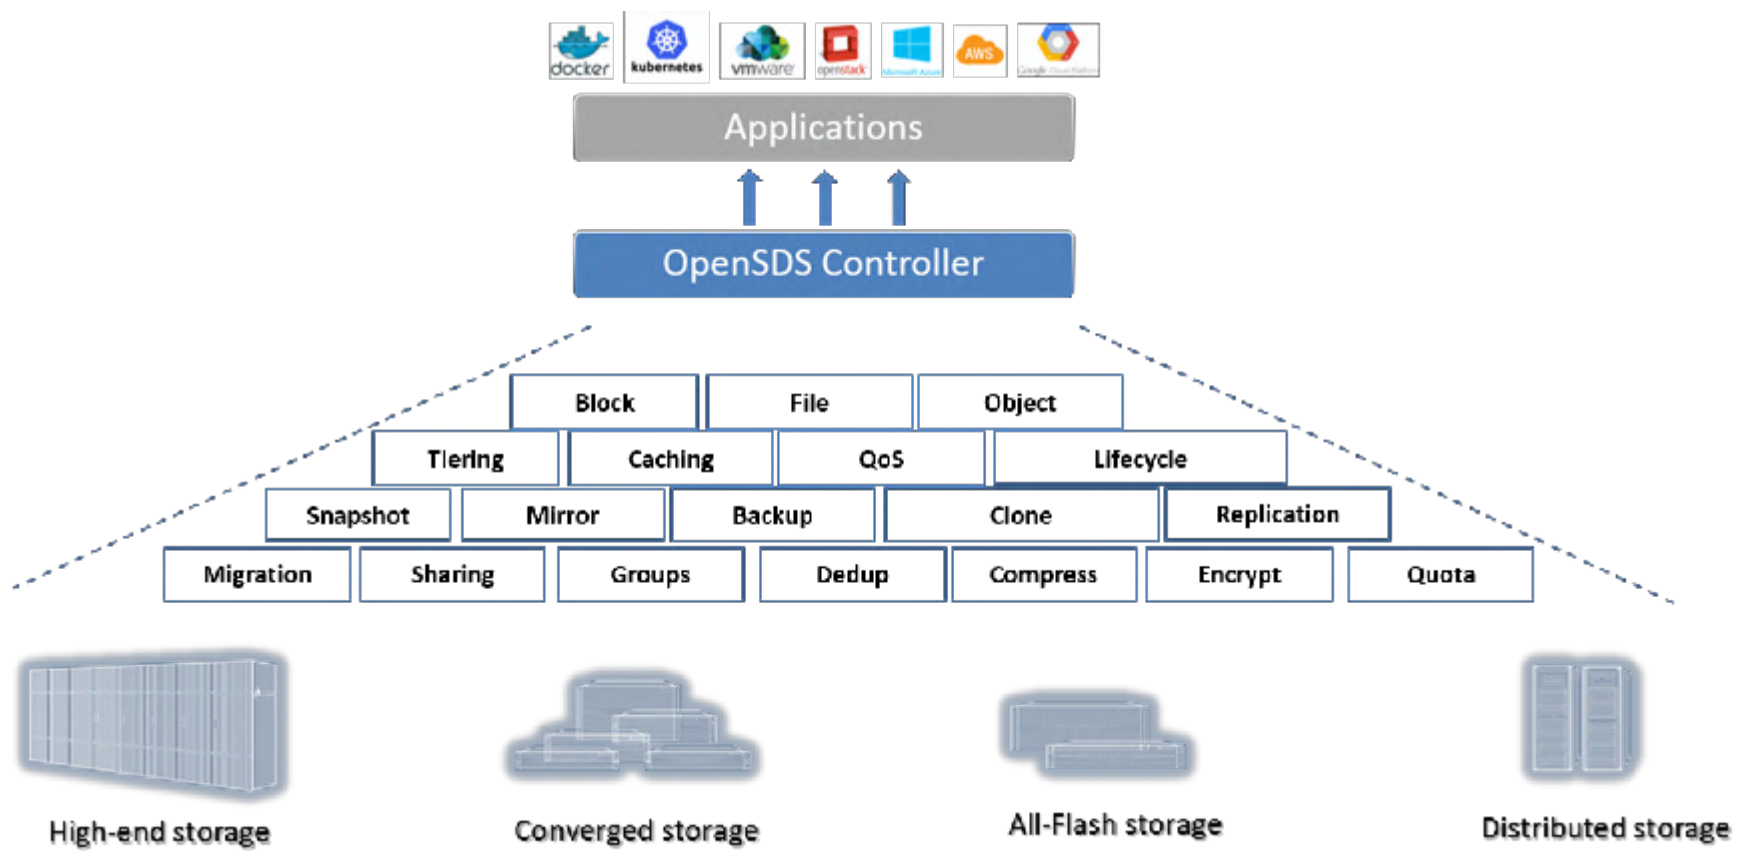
docker kubernetes vmware openstack Microsoft Azure AWS Google Cloud Platform

Applications

OpenSDS Controller

| Block | File | Object |
|---|---|---|

| Tiering | Caching | QoS | Lifecycle |
|---|---|---|---|

| Snapshot | Mirror | Backup | Clone | Replication |
|---|---|---|---|---|

| Migration | Sharing | Groups | Dedup | Compress | Encrypt | Quota |
|---|---|---|---|---|---|---|

High-end storage

Converged storage

All-Flash storage

Distributed storage